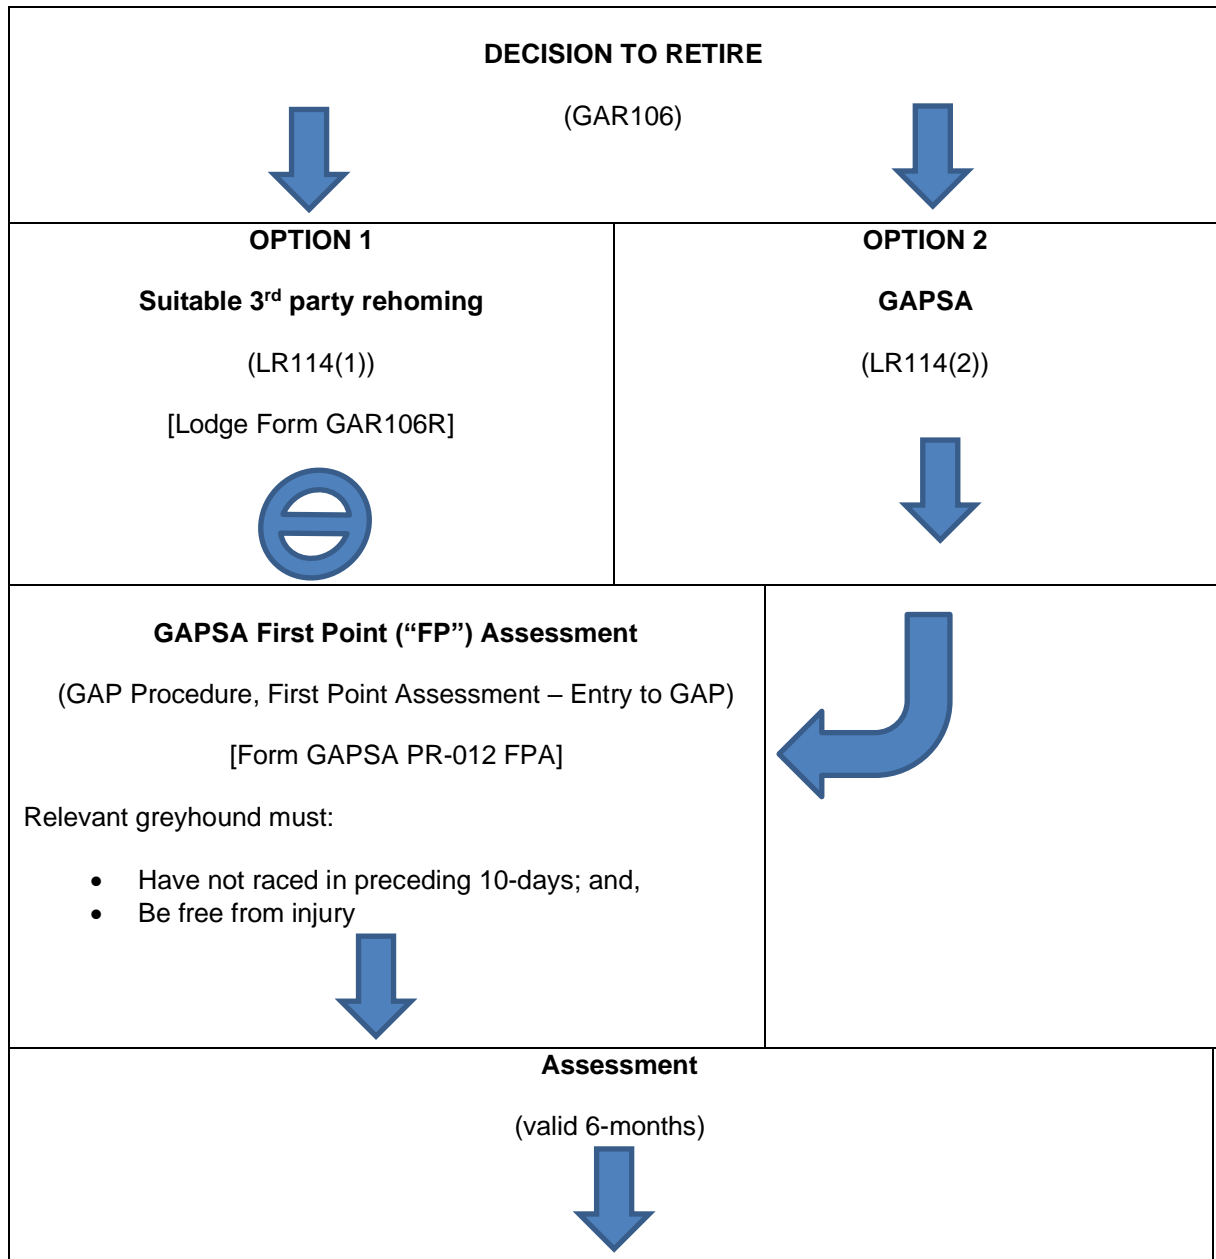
DECISION TO RETIRE

(GAR106)

OPTION 1

Suitable 3$^{rd}$ party rehoming

(LR114(1))

[Lodge Form GAR106R]

OPTION 2

GAPSA

(LR114(2))

GAPSA First Point ("FP") Assessment

(GAP Procedure, First Point Assessment – Entry to GAP)

[Form GAPSA PR-012 FPA]

Relevant greyhound must:

- Have not raced in preceding 10-days; and,
- Be free from injury

Assessment

(valid 6-months)